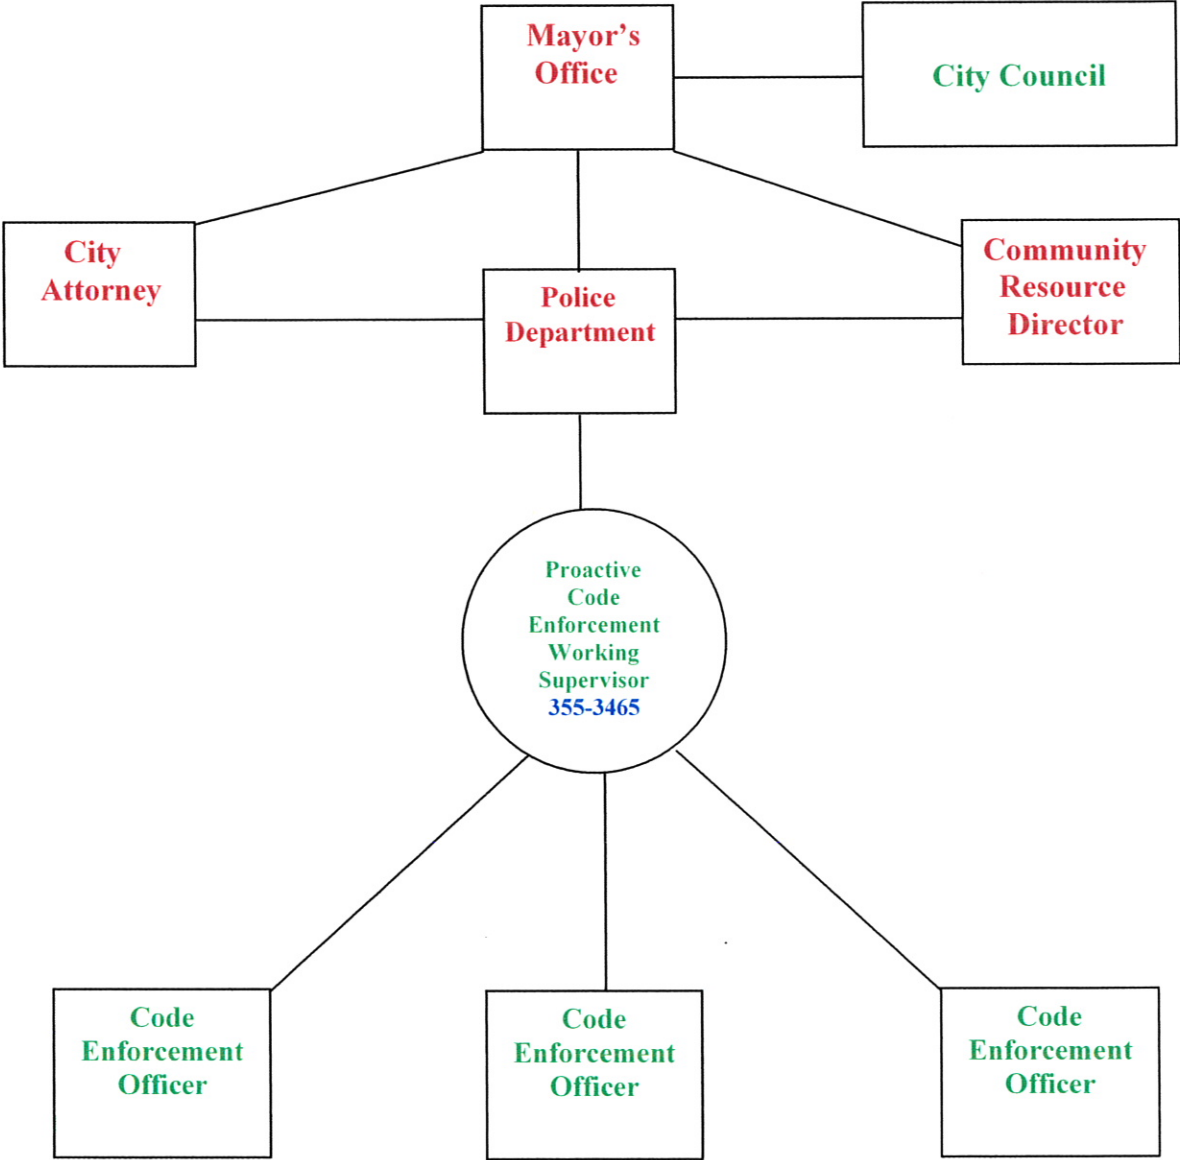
Mayor's Office

City Council

City Attorney

Police Department

Community Resource Director

Proactive Code Enforcement Working Supervisor 355-3465

Code Enforcement Officer

Code Enforcement Officer

Code Enforcement Officer